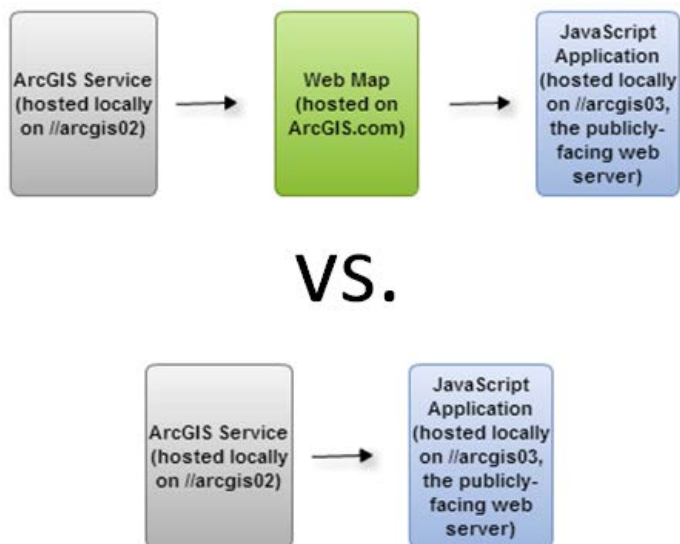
ArcGIS Service (hosted locally on //arcgis02)

Web Map (hosted on ArcGIS.com)

JavaScript Application (hosted locally on //arcgis03, the publicly-facing web server)

VS.

ArcGIS Service (hosted locally on //arcgis02)

JavaScript Application (hosted locally on //arcgis03, the publicly-facing web server)